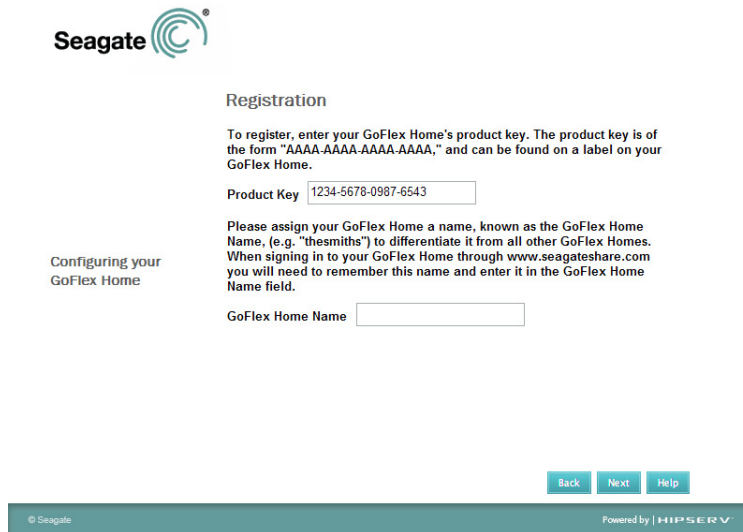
Seagate ®

Registration

To register, enter your GoFlex Home's product key. The product key is of the form "AAAA-AAAA-AAAA-AAAA," and can be found on a label on your GoFlex Home.

Product Key 1234-5678-0987-6543

Configuring your GoFlex Home

Please assign your GoFlex Home a name, known as the GoFlex Home Name, (e.g. "thesmiths") to differentiate it from all other GoFlex Homes. When signing in to your GoFlex Home through www.seagateshare.com you will need to remember this name and enter it in the GoFlex Home Name field.

GoFlex Home Name

Back Next Help

© Seagate

Powered by | HIPSERV